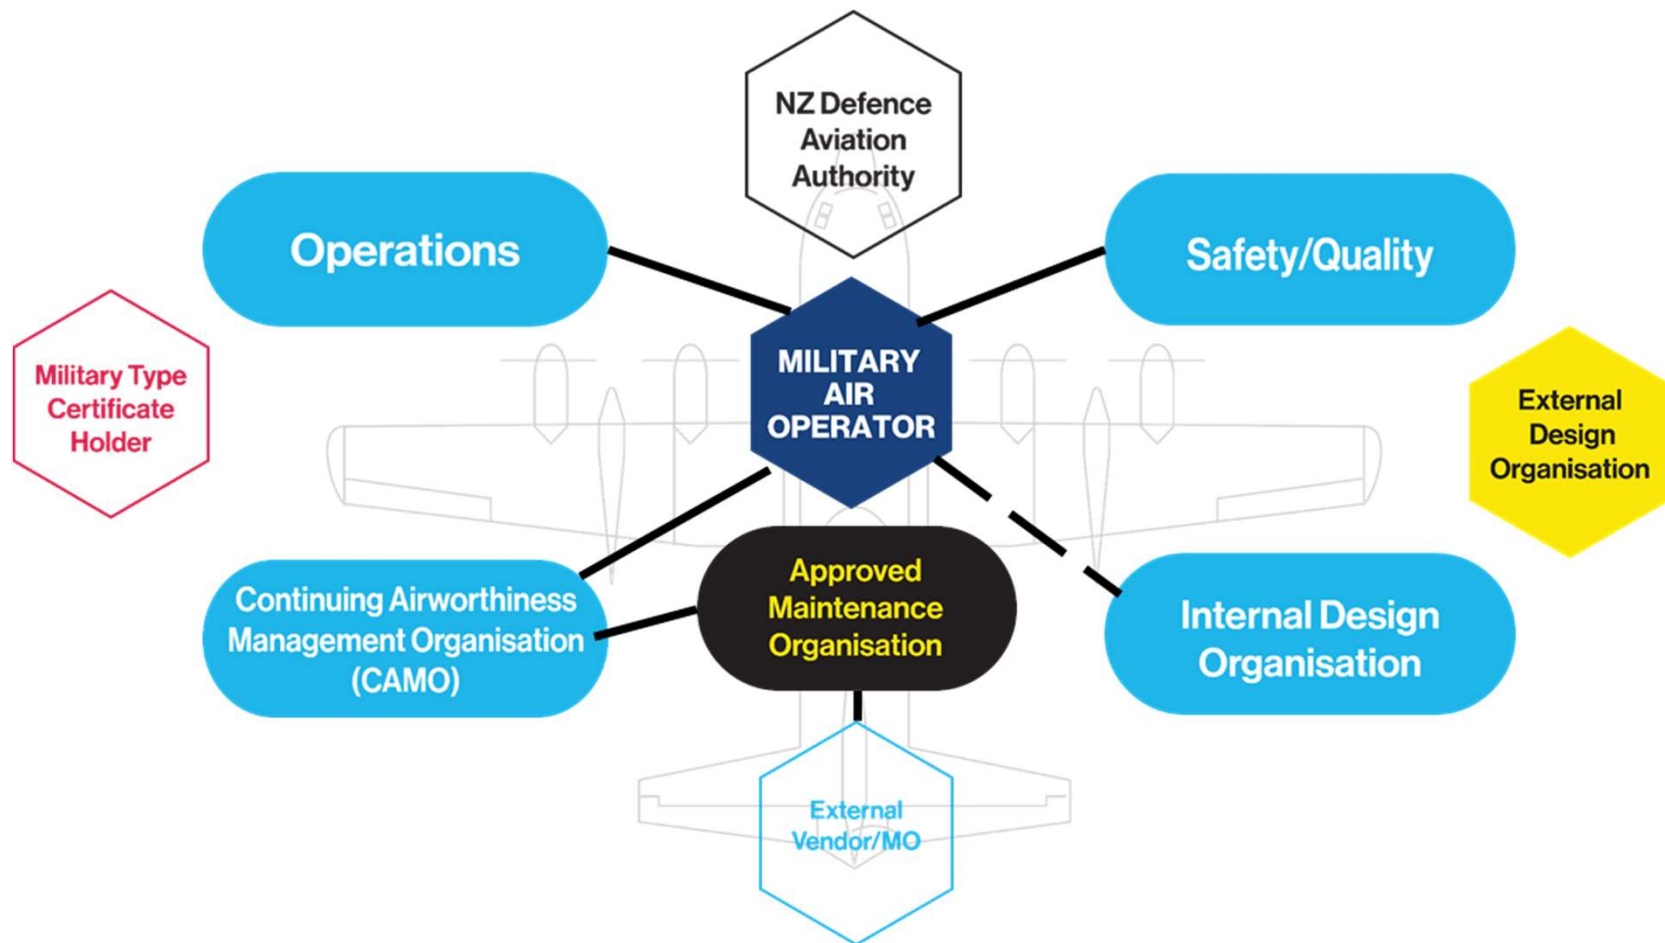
NZ Defence Aviation Authority

Operations

Safety/Quality

Military Type Certificate Holder

MILITARY AIR OPERATOR

External Design Organisation

Continuing Airworthiness Management Organisation (CAMO)

Approved Maintenance Organisation

Internal Design Organisation

External Vendor/MO